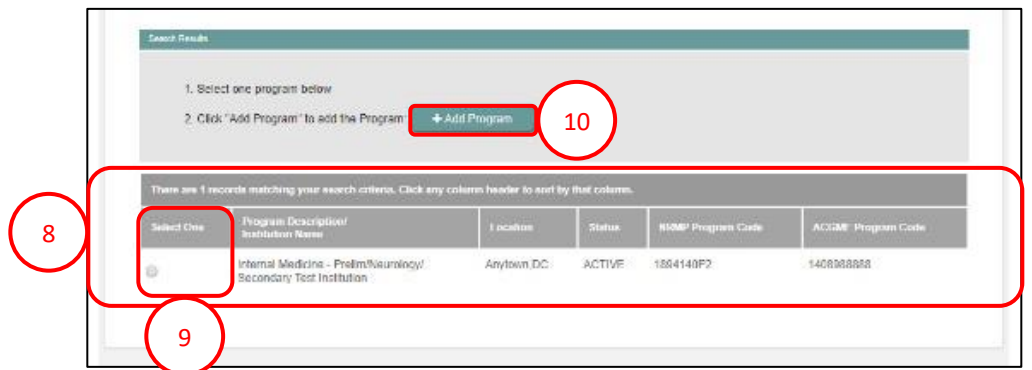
Search Results

1. Select one program below

2. Click "Add Program" to add the Program + Add Program

10

There are 1 records matching your search criteria. Click any column header to sort by that column.

8

| Select One | Program Description/ Institution Name | Location | Status | NRMP Program Code | ACGME Program Code |
|---|---|---|---|---|---|
| | Internal Medicine - Prelim/Neurology/ Secondary Test Institution | Anytown,DC | ACTIVE | 1894140P2 | 1408988888 |

9